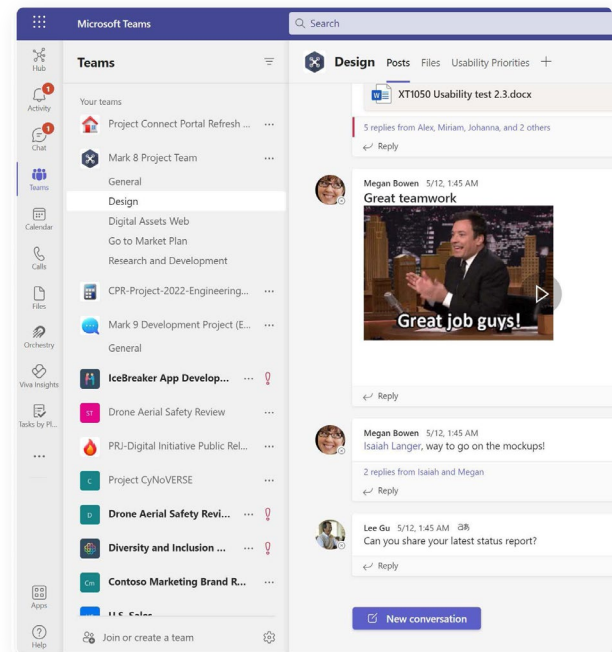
Microsoft Teams

Search

Hub

1
Activity

1
Chat

Teams

Calendar

Calls

Files

Orchestry

Viva Insights

Tasks by Pl...

...

Apps

Help

Teams

Your teams

Project Connect Portal Refresh ... ···

Mark 8 Project Team ···

General

Design

Digital Assets Web

Go to Market Plan

Research and Development

CPR-Project-2022-Engineering... ···

Mark 9 Development Project (E... ···

General

IceBreaker App Develop... ··· !

ST Drone Aerial Safety Review ···

PRJ-Digital Initiative Public Rel... ···

C Project CyNoVERSE ···

D Drone Aerial Safety Revi... ··· !

Diversity and Inclusion ... ··· !

Cm Contoso Marketing Brand R... ···

U.S. Sales

Join or create a team

Design Posts Files Usability Priorities +

XT1050 Usability test 2.3.docx

5 replies from Alex, Miriam, Johanna, and 2 others

Reply

Megan Bowen 5/12, 1:45 AM
Great teamwork

Great job guys!

Reply

Megan Bowen 5/12, 1:45 AM
Isaiah Langer, way to go on the mockups!

2 replies from Isaiah and Megan

Reply

Lee Gu 5/12, 1:45 AM
Can you share your latest status report?

Reply

New conversation